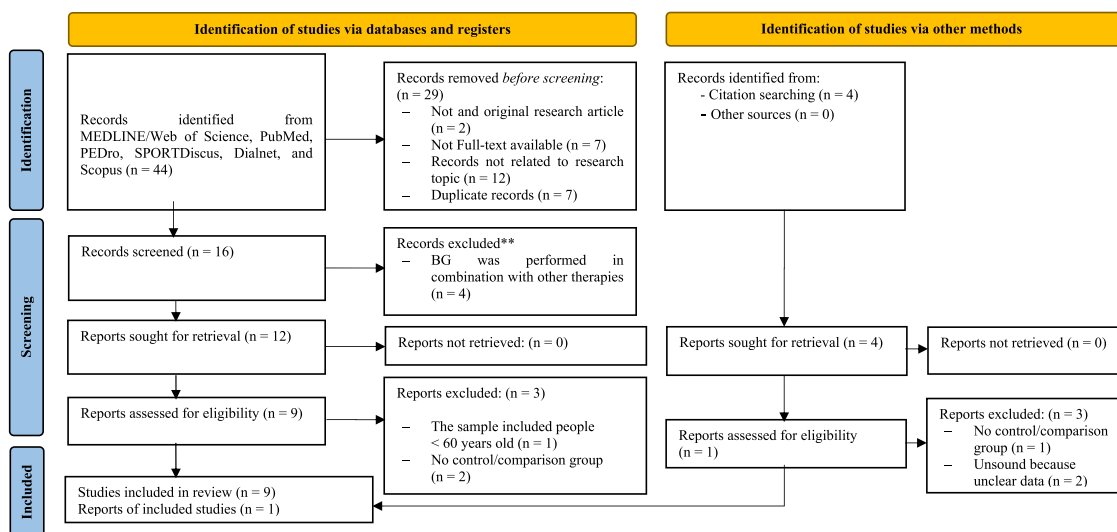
Identification of studies via databases and registers

Identification of studies via other methods

Identification

Records identified from MEDLINE/Web of Science, PubMed, PEDro, SPORTDiscus, Dialnet, and Scopus (n = 44)

Records removed *before screening*: (n = 29)
– Not and original research article (n = 2)
– Not Full-text available (n = 7)
– Records not related to research topic (n = 12)
– Duplicate records (n = 7)

Records identified from:
- Citation searching (n = 4)
- Other sources (n = 0)

Screening

Records screened (n = 16)

Records excluded**
– BG was performed in combination with other therapies (n = 4)

Reports sought for retrieval (n = 12)

Reports not retrieved: (n = 0)

Reports sought for retrieval (n = 4)

Reports not retrieved (n = 0)

Reports assessed for eligibility (n = 9)

Reports excluded: (n = 3)
– The sample included people < 60 years old (n = 1)
– No control/comparison group (n = 2)

Reports assessed for eligibility (n = 1)

Reports excluded: (n = 3)
– No control/comparison group (n = 1)
– Unsound because unclear data (n = 2)

Included

Studies included in review (n = 9)
Reports of included studies (n = 1)